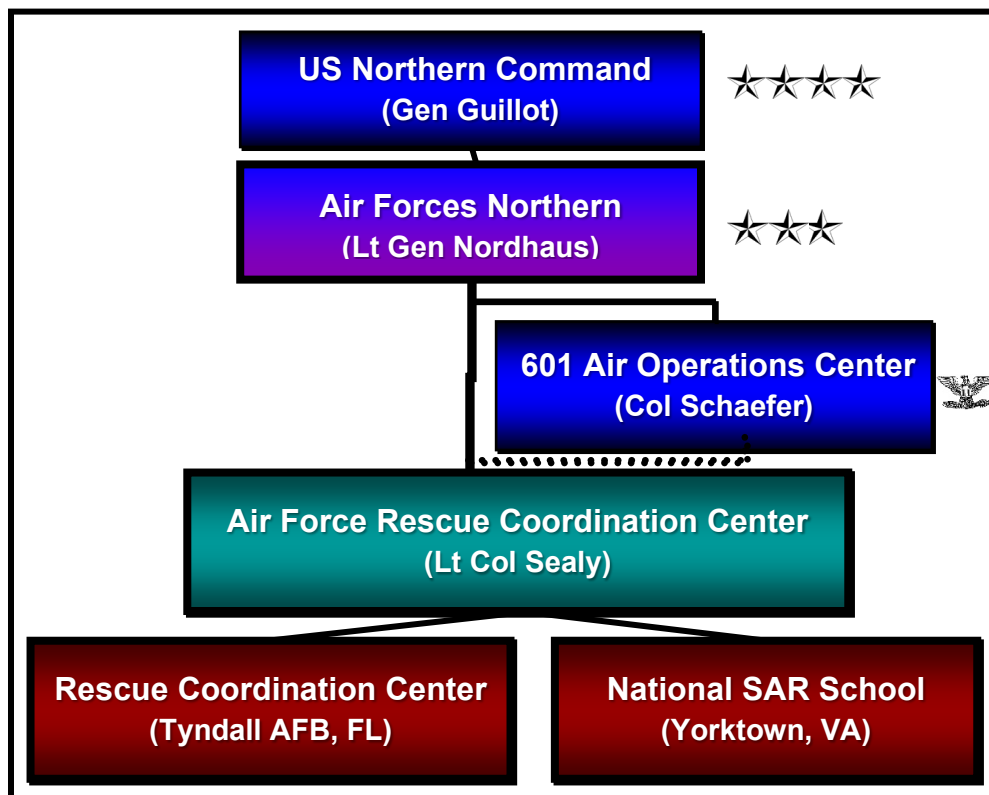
US Northern Command
(Gen Guillot)

Air Forces Northern
(Lt Gen Nordhaus)

601 Air Operations Center
(Col Schaefer)

Air Force Rescue Coordination Center
(Lt Col Sealy)

Rescue Coordination Center
(Tyndall AFB, FL)

National SAR School
(Yorktown, VA)